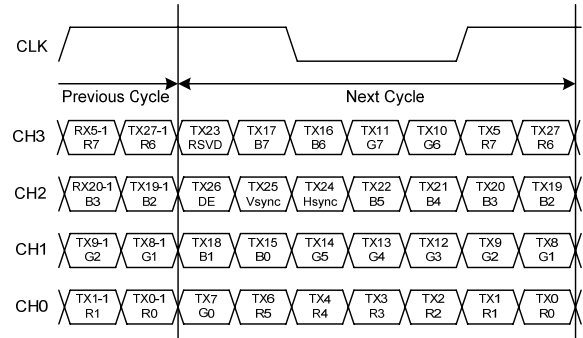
CLK

Previous Cycle

Next Cycle

CH3

RX5-1
R7

TX27-1
R6

TX23
RSVD

TX17
B7

TX16
B6

TX11
G7

TX10
G6

TX5
R7

TX27
R6

CH2

RX20-1
B3

TX19-1
B2

TX26
DE

TX25
Vsync

TX24
Hsync

TX22
B5

TX21
B4

TX20
B3

TX19
B2

CH1

TX9-1
G2

TX8-1
G1

TX18
B1

TX15
B0

TX14
G5

TX13
G4

TX12
G3

TX9
G2

TX8
G1

CH0

TX1-1
R1

TX0-1
R0

TX7
G0

TX6
R5

TX4
R4

TX3
R3

TX2
R2

TX1
R1

TX0
R0